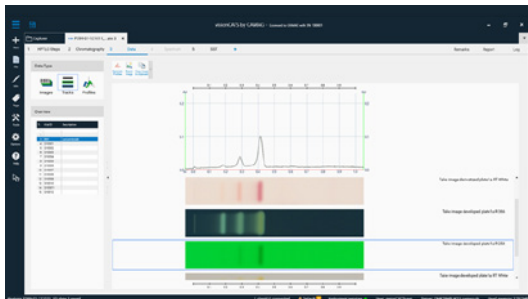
visionCATS by CAMAG

Cabinet

1 HPTLC Maps 2 Chromatography 3 Data

Data Types

Images Tracks Profiles

Take image derivatized plate to RT White

Take image developed plate to UV 366

Take image developed plate to UV 254

Take image developed plate to RT White

Remarks Report Log